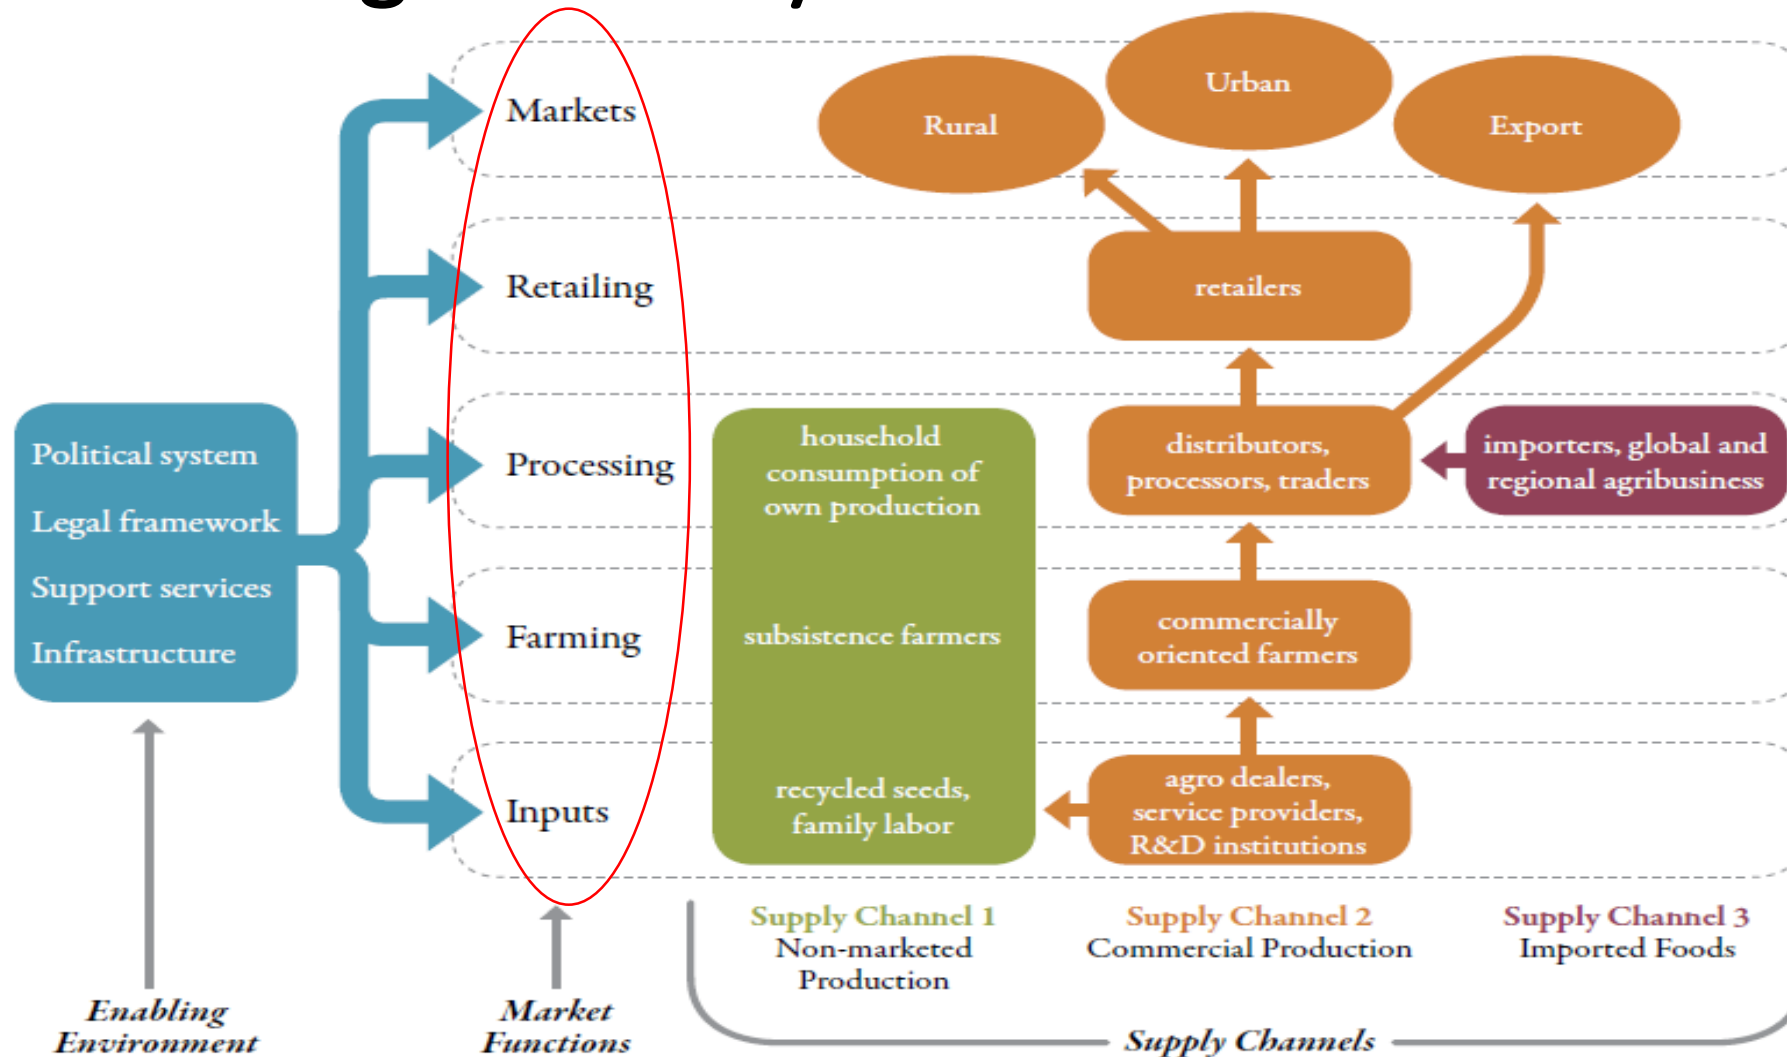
Political system
Legal framework
Support services
Infrastructure

Markets
Retailing
Processing
Farming
Inputs

Rural
Urban
Export

retailers

household consumption of own production

distributors, processors, traders

importers, global and regional agribusiness

subsistence farmers

commercially oriented farmers

recycled seeds, family labor

agro dealers, service providers, R&D institutions

Supply Channel 1
Non-marketed Production

Supply Channel 2
Commercial Production

Supply Channel 3
Imported Foods

Enabling Environment

Market Functions

Supply Channels